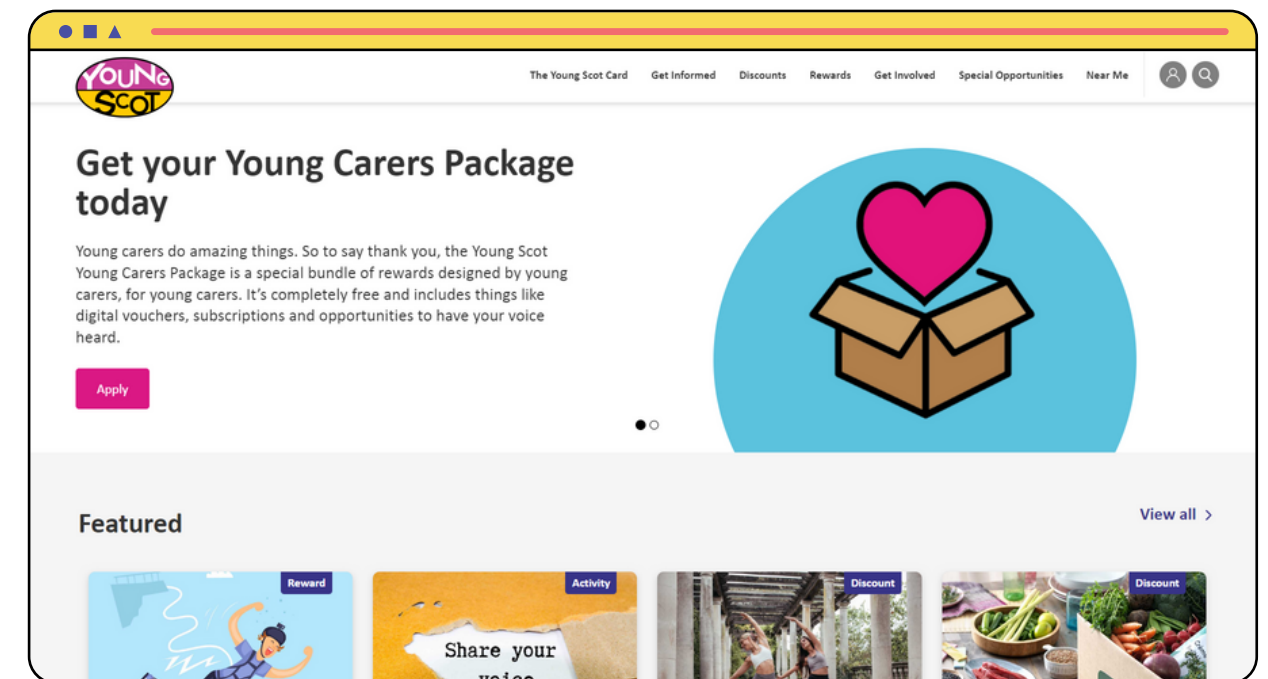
YOUNG SCOT

The Young Scot Card Get Informed Discounts Rewards Get Involved Special Opportunities Near Me

Get your Young Carers Package today

Young carers do amazing things. So to say thank you, the Young Scot Young Carers Package is a special bundle of rewards designed by young carers, for young carers. It's completely free and includes things like digital vouchers, subscriptions and opportunities to have your voice heard.

Apply

Featured

View all

Reward

Activity

Share your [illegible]

Discount

Discount